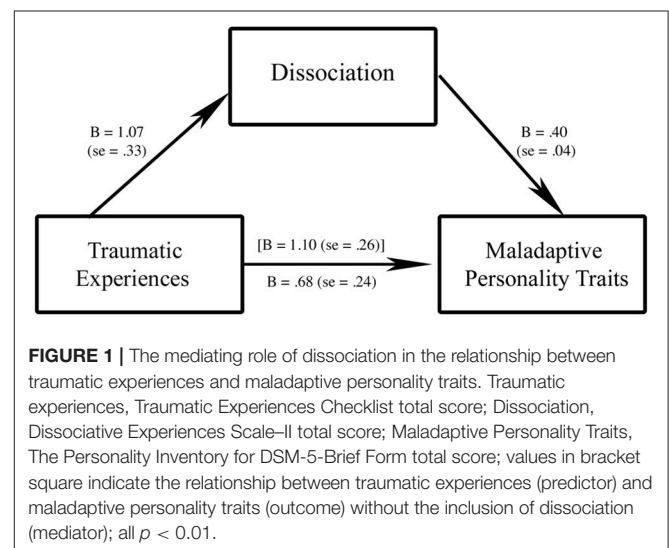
Dissociation

B = 1.07
(se = .33)

B = .40
(se = .04)

Traumatic Experiences

[B = 1.10 (se = .26)]
B = .68 (se = .24)

Maladaptive Personality Traits

**FIGURE 1 |** The mediating role of dissociation in the relationship between traumatic experiences and maladaptive personality traits. Traumatic experiences, Traumatic Experiences Checklist total score; Dissociation, Dissociative Experiences Scale–II total score; Maladaptive Personality Traits, The Personality Inventory for DSM-5-Brief Form total score; values in bracket square indicate the relationship between traumatic experiences (predictor) and maladaptive personality traits (outcome) without the inclusion of dissociation (mediator); all $p < 0.01$.